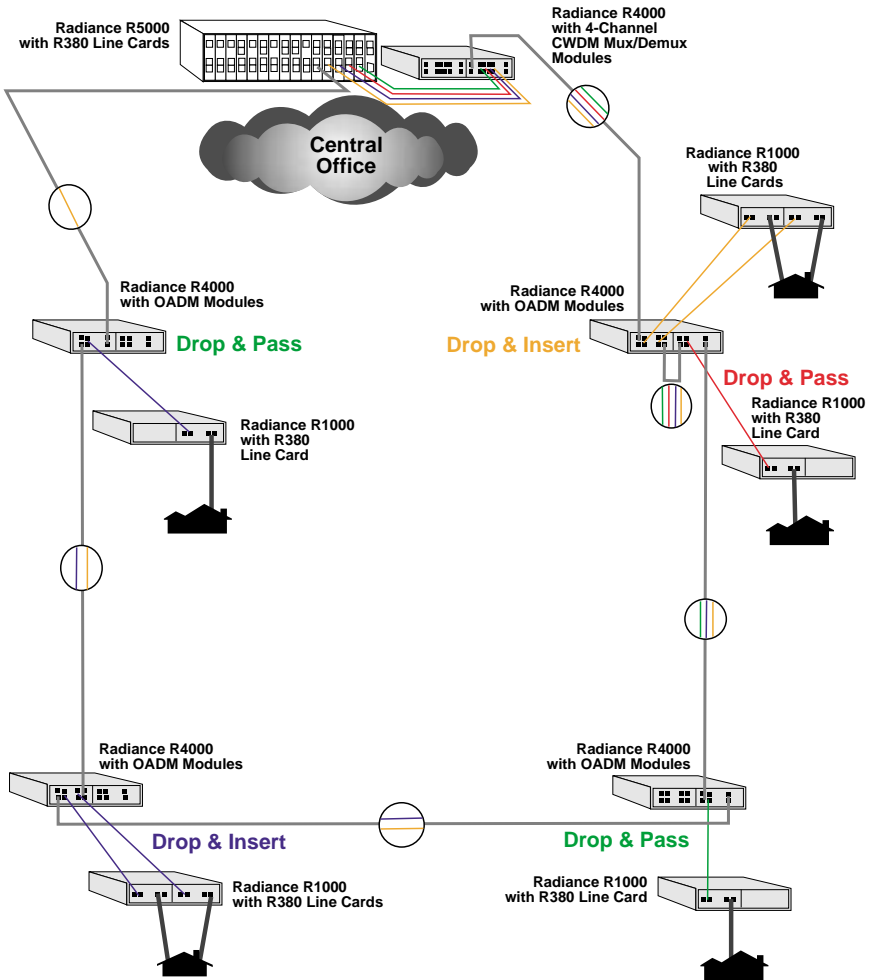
Radiance R5000 with R380 Line Cards

Radiance R4000 with 4-Channel CWDM Mux/Demux Modules

Central Office

Radiance R1000 with R380 Line Cards

Radiance R4000 with OADM Modules

Drop & Pass

Radiance R4000 with OADM Modules

Drop & Insert

Drop & Pass

Radiance R1000 with R380 Line Card

Radiance R1000 with R380 Line Card

Radiance R4000 with OADM Modules

Radiance R4000 with OADM Modules

Drop & Insert

Drop & Pass

Radiance R1000 with R380 Line Cards

Radiance R1000 with R380 Line Card